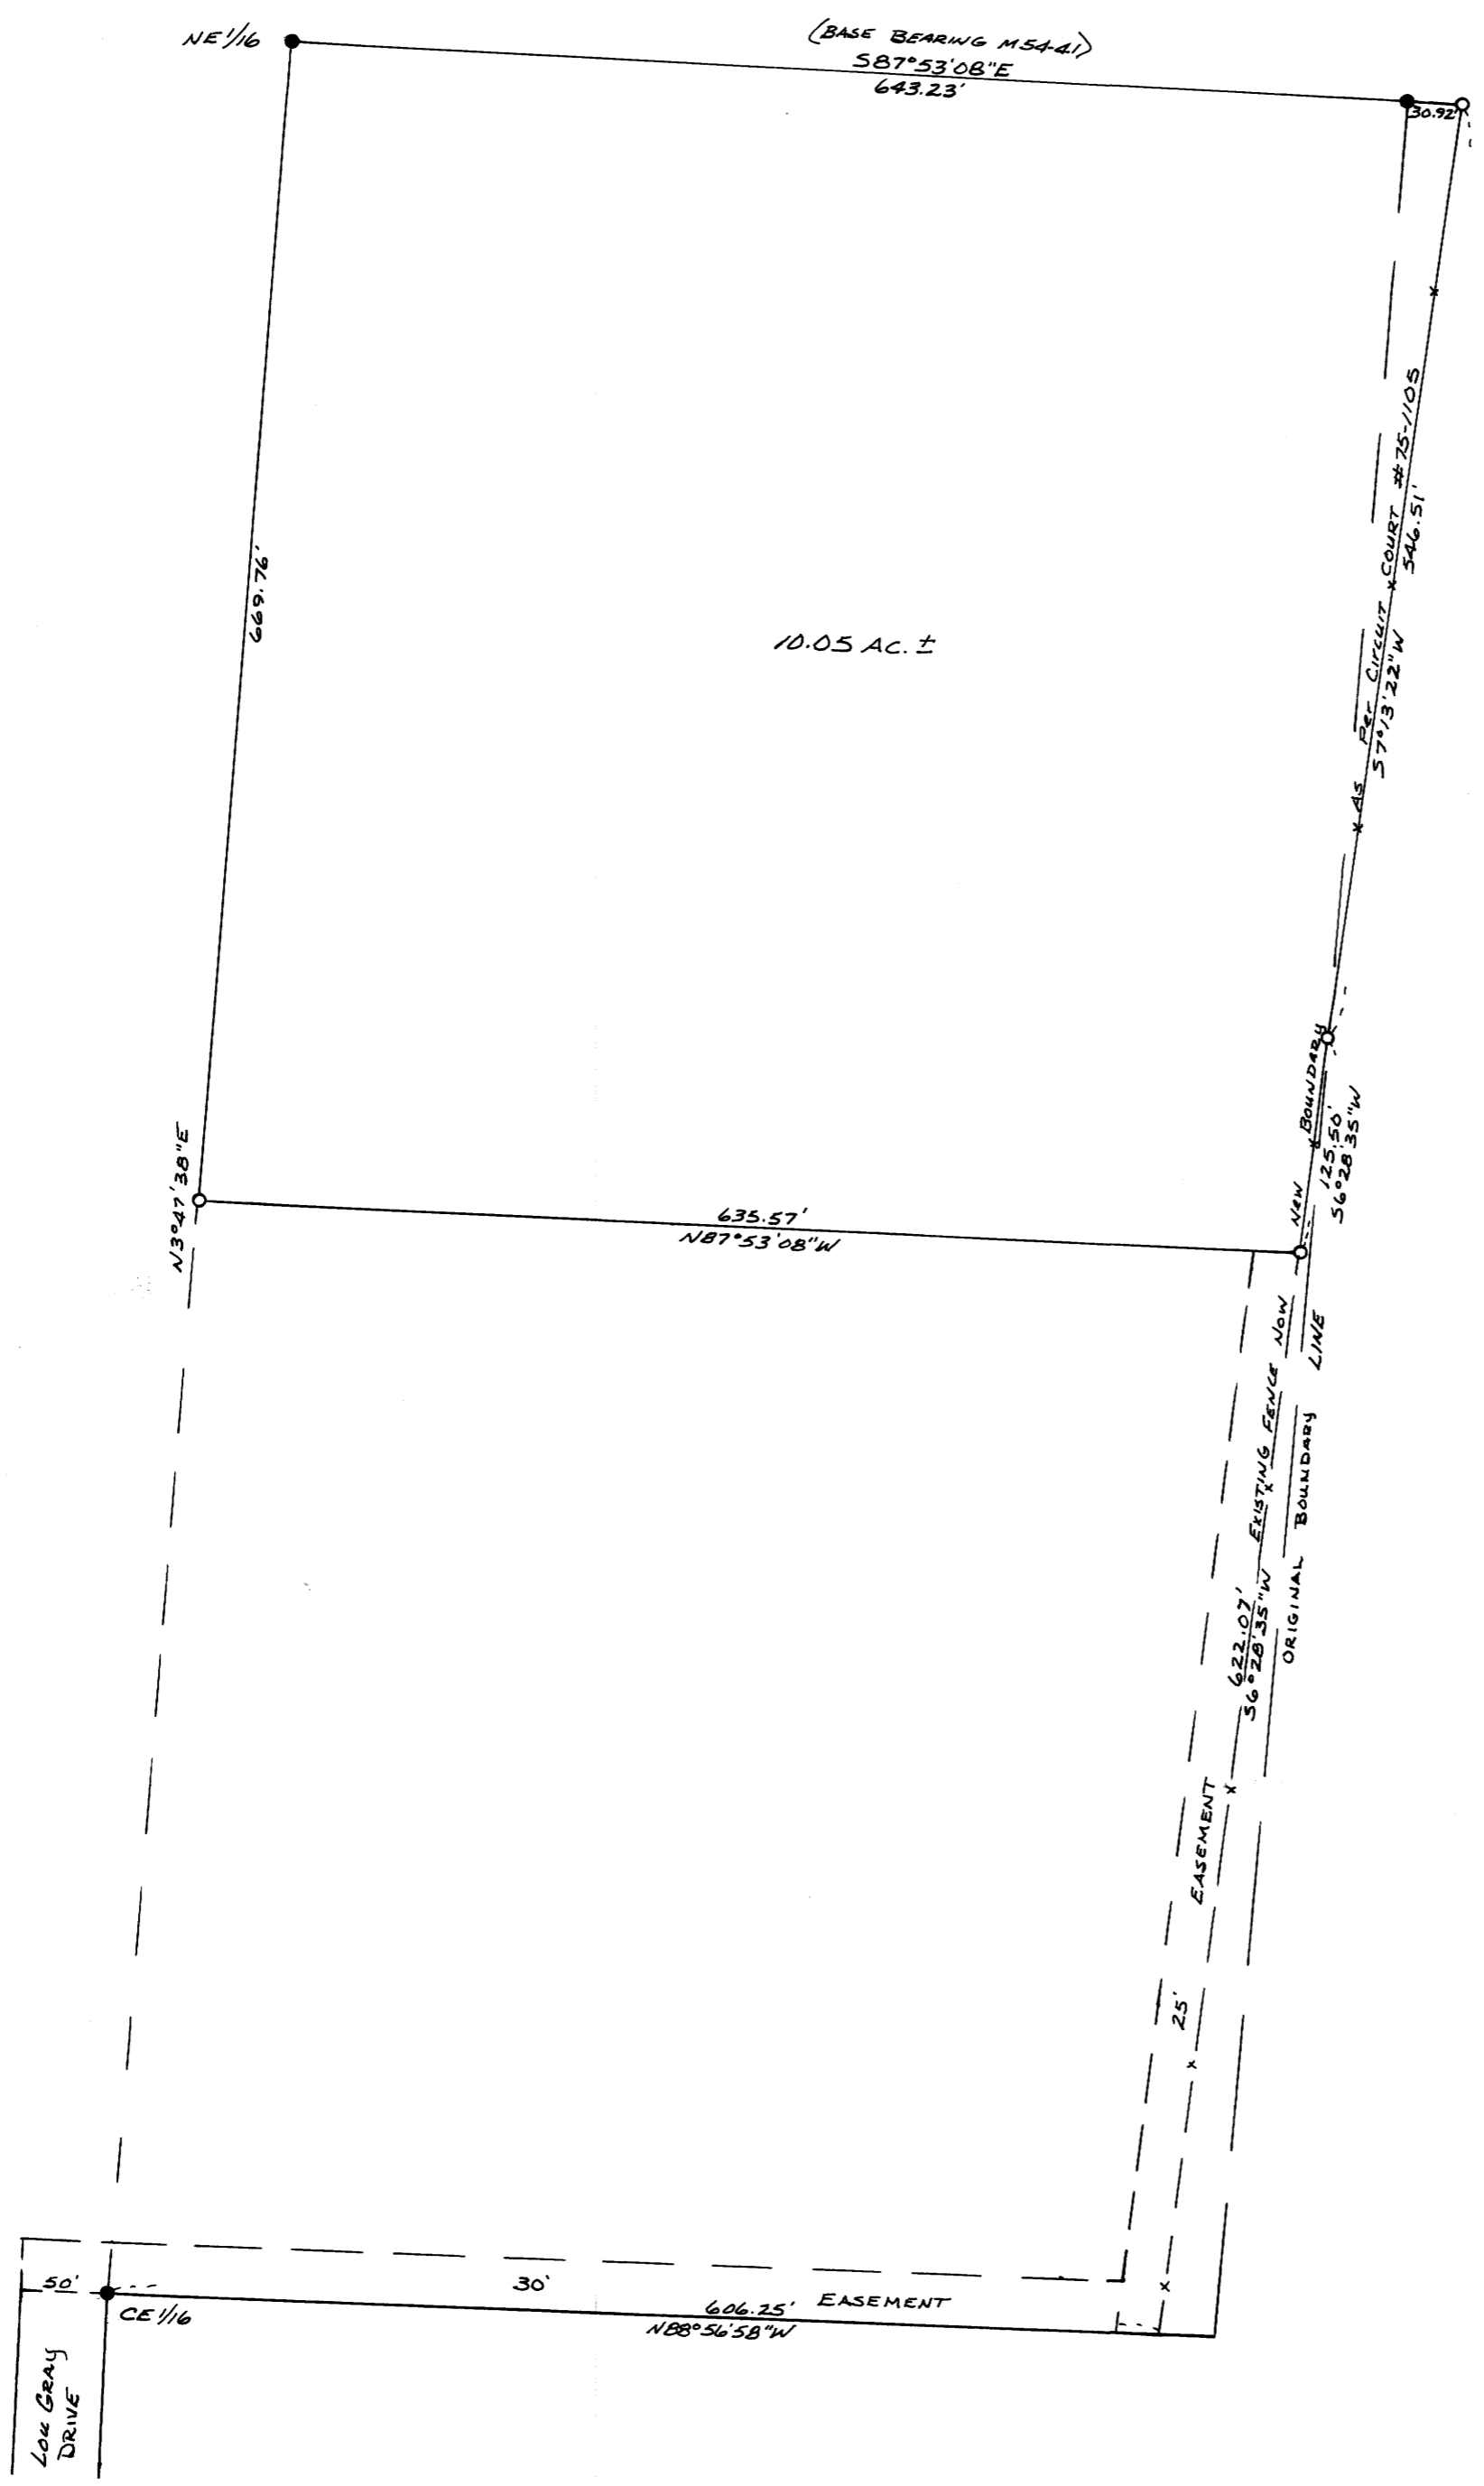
NE1/16

(BASE BEARING M54-41)
S87°53'08"E
643.23'

30.92'

669.76'

10.05 Ac. ±

AS PER CIRCUIT COURT #75-1105
S7°13'22"W
546.51'

NEW BOUNDARY
125.50'
S6°28'35"W

N3°47'38"E

635.57'
N87°53'08"W

EXISTING FENCE NOW LINE

622.07'
S6°28'35"W

ORIGINAL BOUNDARY

EASEMENT

25'

50'

30'

CE1/16

606.25'
N88°56'58"W

EASEMENT

LOU GRAY DRIVE